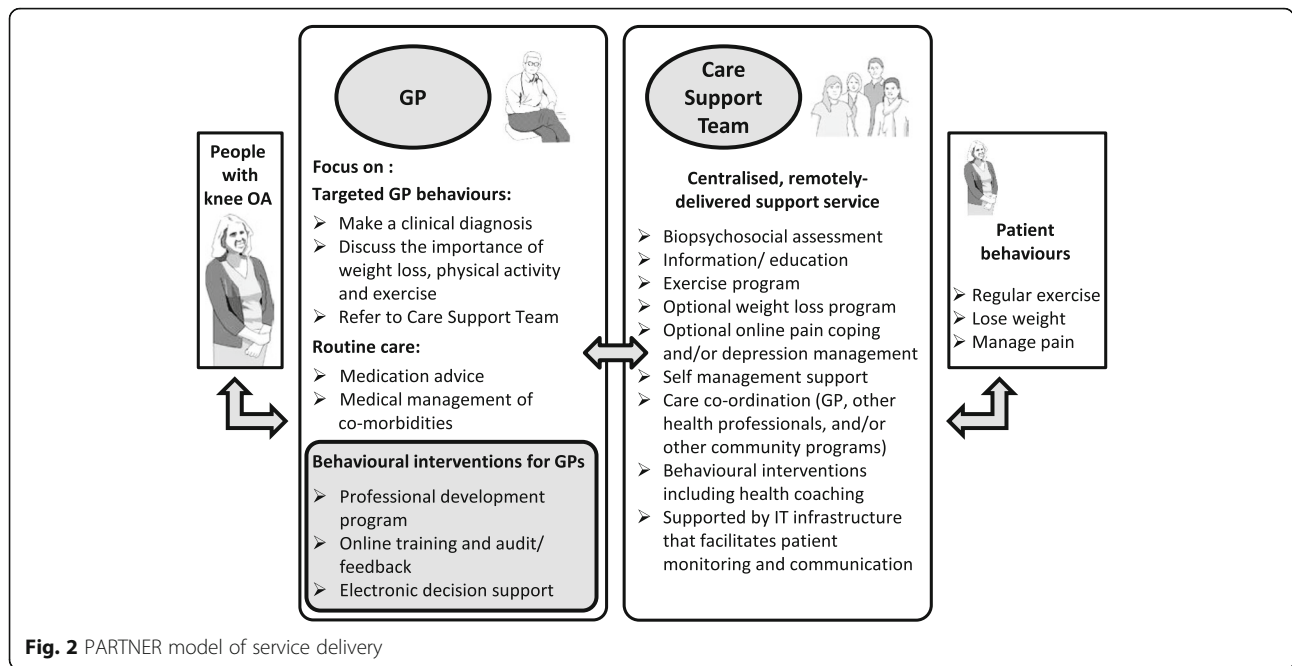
People with knee OA

GP

Focus on :

Targeted GP behaviours:

➢ Make a clinical diagnosis
➢ Discuss the importance of weight loss, physical activity and exercise
➢ Refer to Care Support Team

Routine care:

➢ Medication advice
➢ Medical management of co-morbidities

Behavioural interventions for GPs

➢ Professional development program
➢ Online training and audit/ feedback
➢ Electronic decision support

Care Support Team

Centralised, remotely-delivered support service

➢ Biopsychosocial assessment
➢ Information/ education
➢ Exercise program
➢ Optional weight loss program
➢ Optional online pain coping and/or depression management
➢ Self management support
➢ Care co-ordination (GP, other health professionals, and/or other community programs)
➢ Behavioural interventions including health coaching
➢ Supported by IT infrastructure that facilitates patient monitoring and communication

Patient behaviours

➢ Regular exercise
➢ Lose weight
➢ Manage pain

Fig. 2 PARTNER model of service delivery